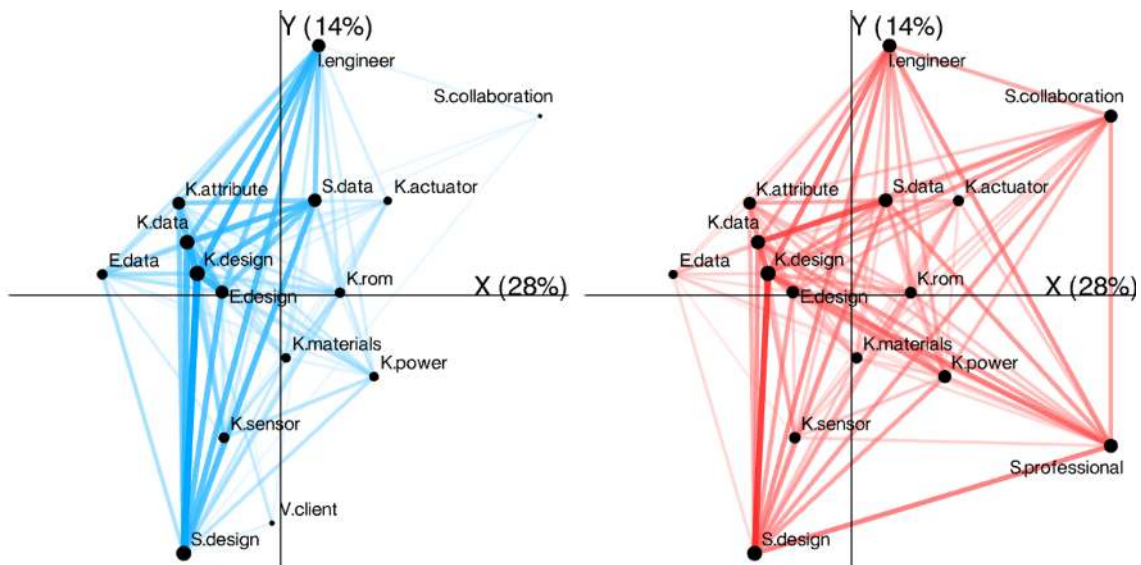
Y (14%)
I.engineer
S.collaboration
K.attribute
S.data
K.actuator
K.data
E.data
K.design
E.design
K.rom
X (28%)
K.materials
K.power
K.sensor
V.client
S.design

Y (14%)
I.engineer
S.collaboration
K.attribute
S.data
K.actuator
K.data
E.data
K.design
E.design
K.rom
X (28%)
K.materials
K.power
K.sensor
S.professional
S.design